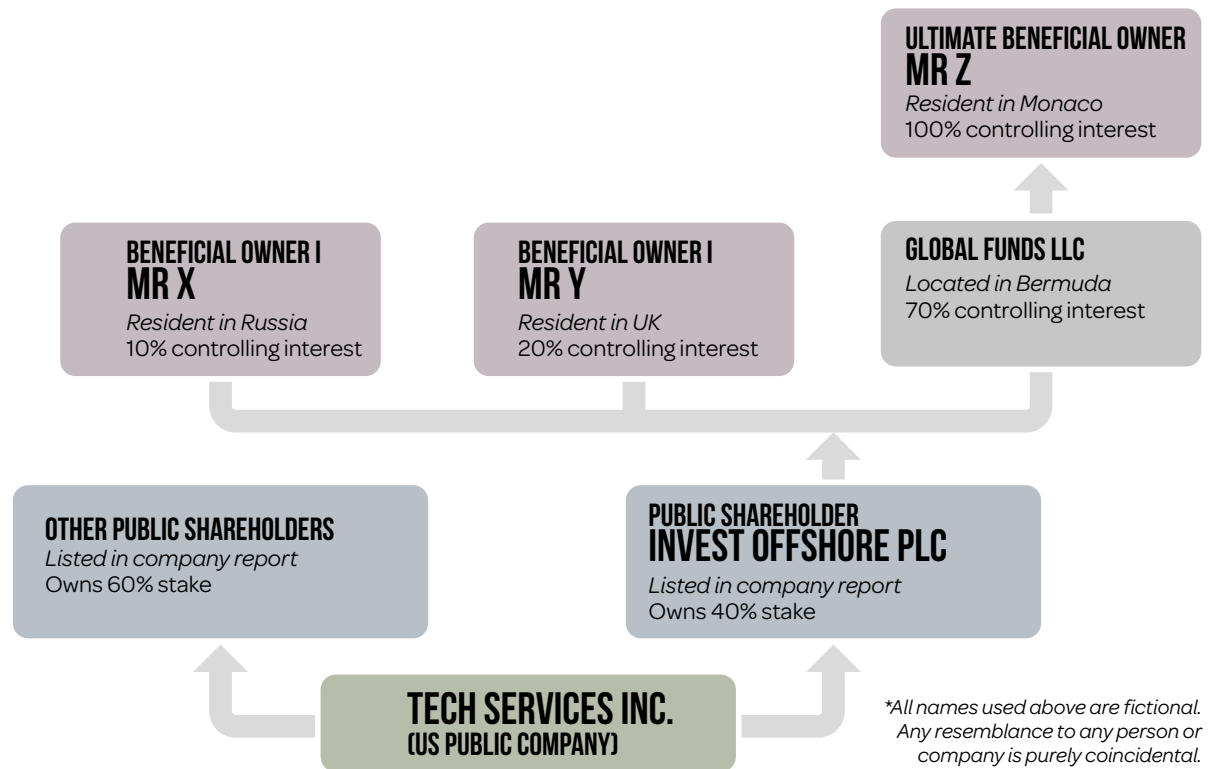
ULTIMATE BENEFICIAL OWNER
MR Z
*Resident in Monaco*
100% controlling interest

BENEFICIAL OWNER I
MR X
*Resident in Russia*
10% controlling interest

BENEFICIAL OWNER I
MR Y
*Resident in UK*
20% controlling interest

GLOBAL FUNDS LLC
*Located in Bermuda*
70% controlling interest

OTHER PUBLIC SHAREHOLDERS
*Listed in company report*
Owns 60% stake

PUBLIC SHAREHOLDER
INVEST OFFSHORE PLC
*Listed in company report*
Owns 40% stake

TECH SERVICES INC.
(US PUBLIC COMPANY)

*All names used above are fictional. Any resemblance to any person or company is purely coincidental.